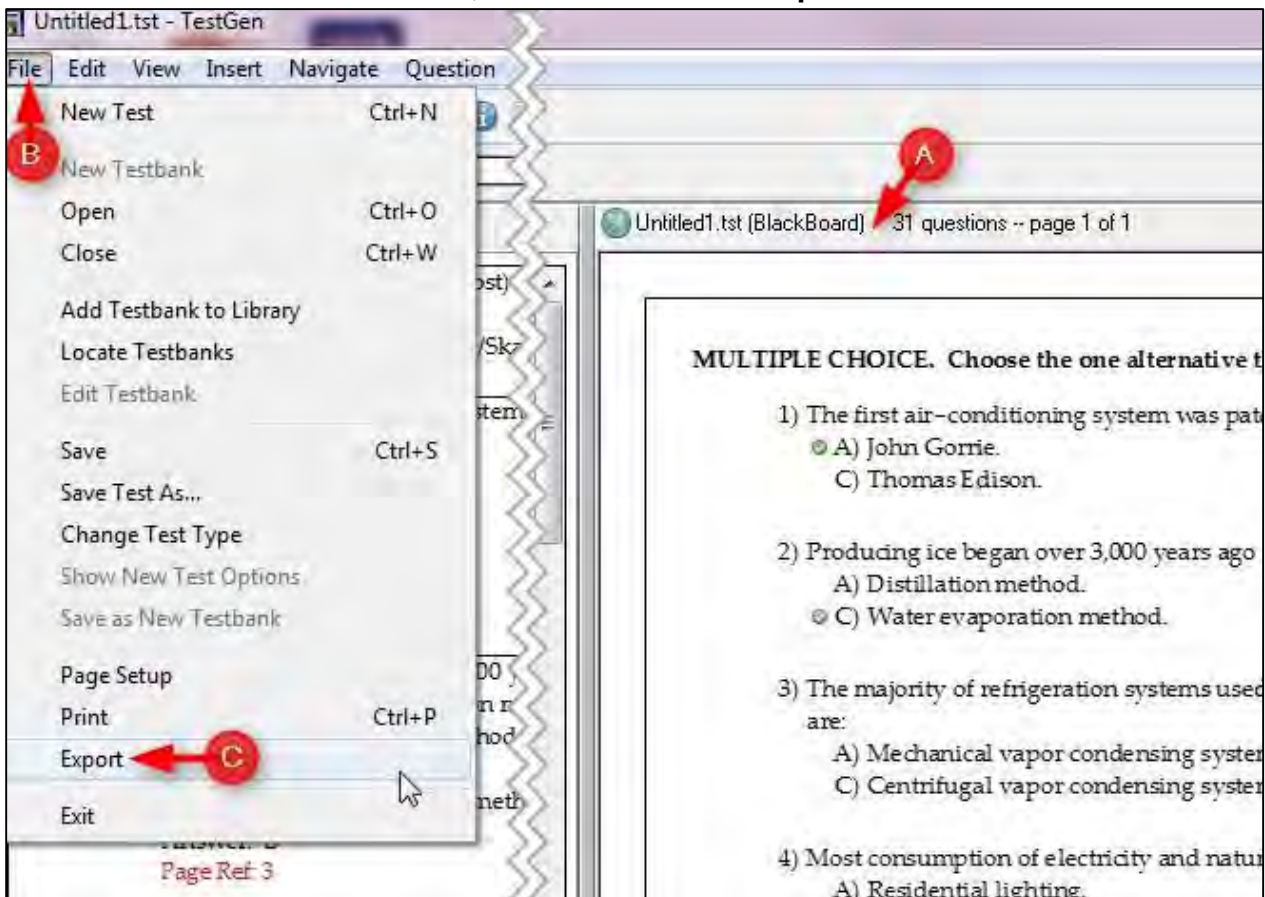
Untitled1.tst - TestGen

File Edit View Insert Navigate Question

New Test Ctrl+N
New Testbank
Open Ctrl+O
Close Ctrl+W
Add Testbank to Library
Locate Testbanks
Edit Testbank
Save Ctrl+S
Save Test As...
Change Test Type
Show New Test Options
Save as New Testbank
Page Setup
Print Ctrl+P
Export
Exit

B

A

C

Untitled1.tst (BlackBoard) 31 questions -- page 1 of 1

MULTIPLE CHOICE. Choose the one alternative t

1) The first air-conditioning system was pat
A) John Gorrie.
C) Thomas Edison.

2) Producing ice began over 3,000 years ago
A) Distillation method.
C) Water evaporation method.

3) The majority of refrigeration systems used are:
A) Mechanical vapor condensing syster
C) Centrifugal vapor condensing syster

4) Most consumption of electricity and natu
A) Residential lighting.

ost)
/Sk
stem
00
n r
hod
neth
Answer: B
Page Ref: 3